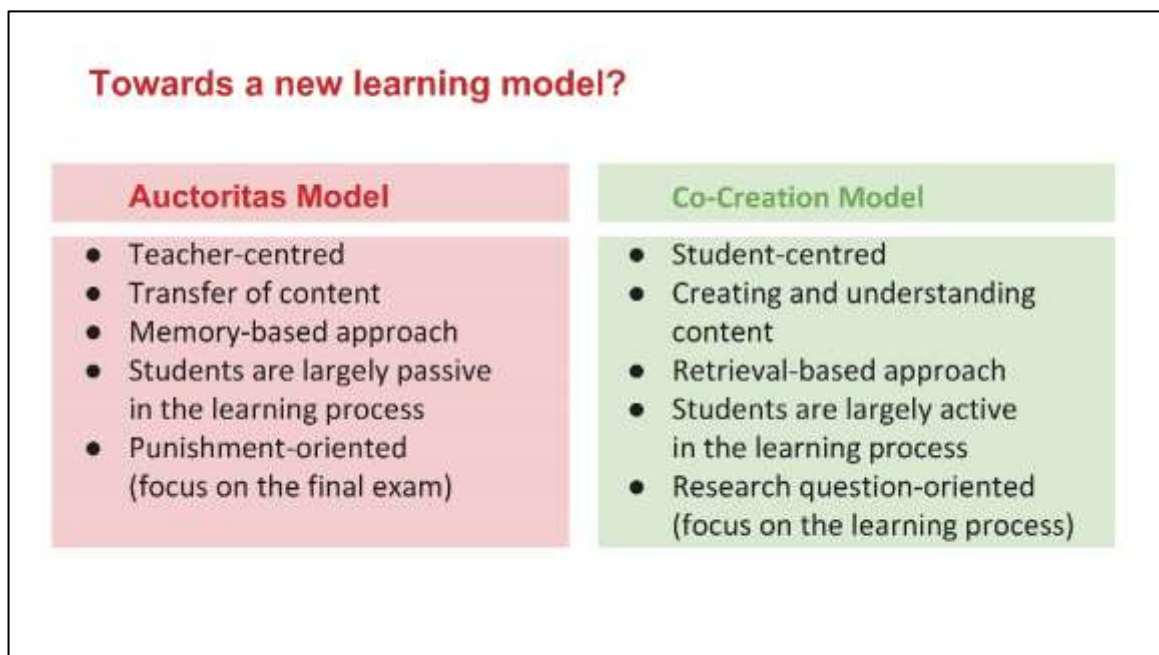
Towards a new learning model?

Auctoritas Model

- Teacher-centred
- Transfer of content
- Memory-based approach
- Students are largely passive in the learning process
- Punishment-oriented (focus on the final exam)

Co-Creation Model

- Student-centred
- Creating and understanding content
- Retrieval-based approach
- Students are largely active in the learning process
- Research question-oriented (focus on the learning process)